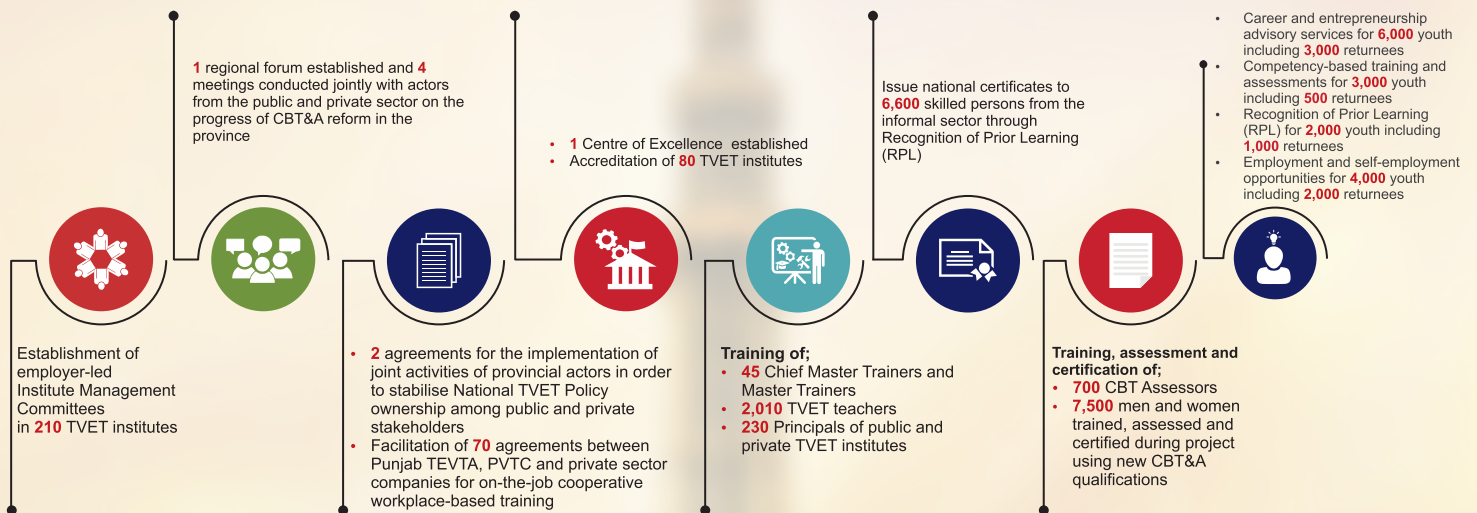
1 regional forum established and 4 meetings conducted jointly with actors from the public and private sector on the progress of CBT&A reform in the province

- 1 Centre of Excellence established
- Accreditation of 80 TVET institutes

Issue national certificates to 6,600 skilled persons from the informal sector through Recognition of Prior Learning (RPL)

- Career and entrepreneurship advisory services for 6,000 youth including 3,000 returnees
- Competency-based training and assessments for 3,000 youth including 500 returnees
- Recognition of Prior Learning (RPL) for 2,000 youth including 1,000 returnees
- Employment and self-employment opportunities for 4,000 youth including 2,000 returnees

Establishment of employer-led Institute Management Committees in 210 TVET institutes

- 2 agreements for the implementation of joint activities of provincial actors in order to stabilise National TVET Policy ownership among public and private stakeholders
- Facilitation of 70 agreements between Punjab TEVTA, PVTC and private sector companies for on-the-job cooperative workplace-based training

Training of;
- 45 Chief Master Trainers and Master Trainers
- 2,010 TVET teachers
- 230 Principals of public and private TVET institutes

Training, assessment and certification of;
- 700 CBT Assessors
- 7,500 men and women trained, assessed and certified during project using new CBT&A qualifications